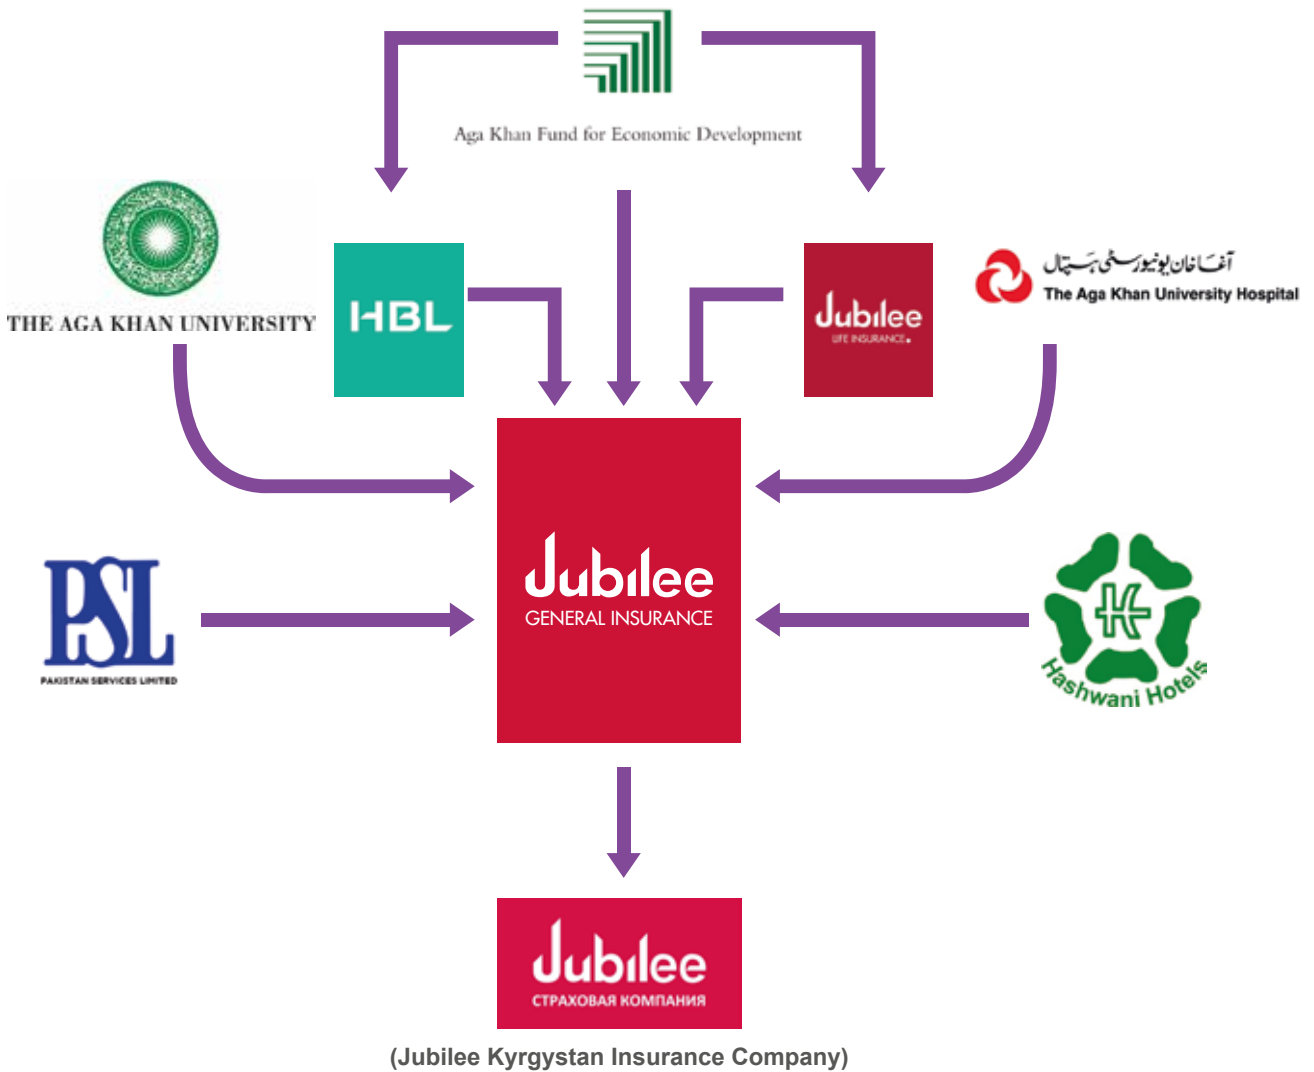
Aga Khan Fund for Economic Development

THE AGA KHAN UNIVERSITY

HBL

Jubilee
LIFE INSURANCE

آغا خان یونیورسٹی ہسپتال
The Aga Khan University Hospital

Jubilee
GENERAL INSURANCE

PSL
PAKISTAN SERVICES LIMITED

Hashwani Hotels

Jubilee
СТРАХОВАЯ КОМПАНИЯ

(Jubilee Kyrgystan Insurance Company)